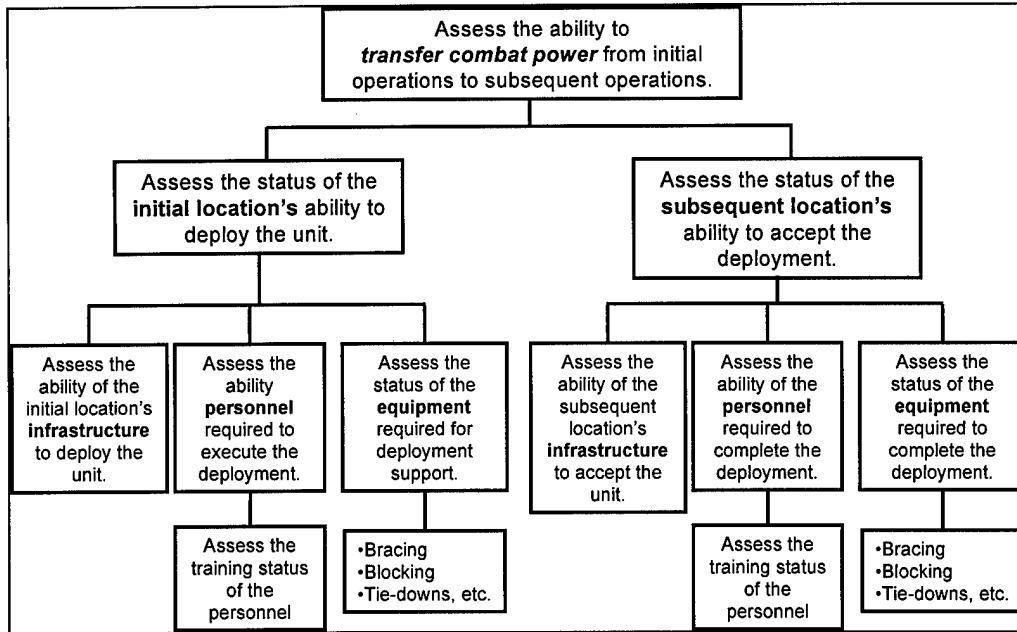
Assess the ability to ***transfer combat power*** from initial operations to subsequent operations.

Assess the status of the **initial location's** ability to deploy the unit.

Assess the status of the **subsequent location's** ability to accept the deployment.

Assess the ability of the initial location's **infrastructure** to deploy the unit.

Assess the ability **personnel** required to execute the deployment.

Assess the training status of the personnel

Assess the status of the **equipment** required for deployment support.

•Bracing
•Blocking
•Tie-downs, etc.

Assess the ability of the subsequent location's **infrastructure** to accept the unit.

Assess the ability of the **personnel** required to complete the deployment.

Assess the training status of the personnel

Assess the status of the **equipment** required to complete the deployment.

•Bracing
•Blocking
•Tie-downs, etc.